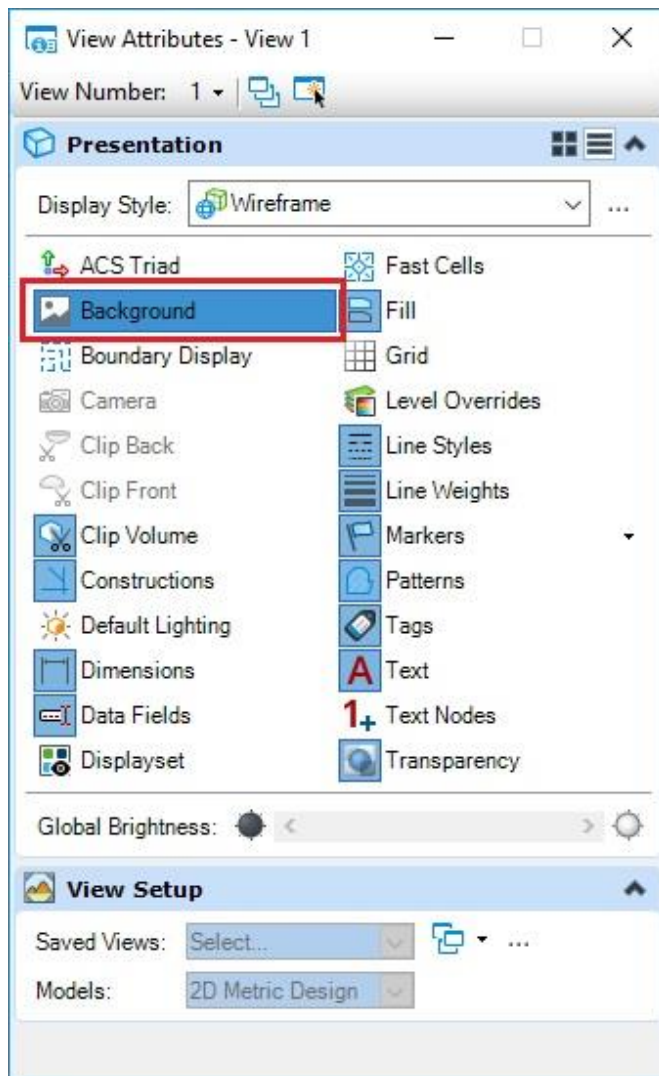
View Attributes - View 1

View Number: 1

Presentation

Display Style: Wireframe ...

ACS Triad
Background
Boundary Display
Camera
Clip Back
Clip Front
Clip Volume
Constructions
Default Lighting
Dimensions
Data Fields
Displayset

Fast Cells
Fill
Grid
Level Overrides
Line Styles
Line Weights
Markers
Patterns
Tags
Text
Text Nodes
Transparency

Global Brightness:

View Setup

Saved Views: Select... ...
Models: 2D Metric Design